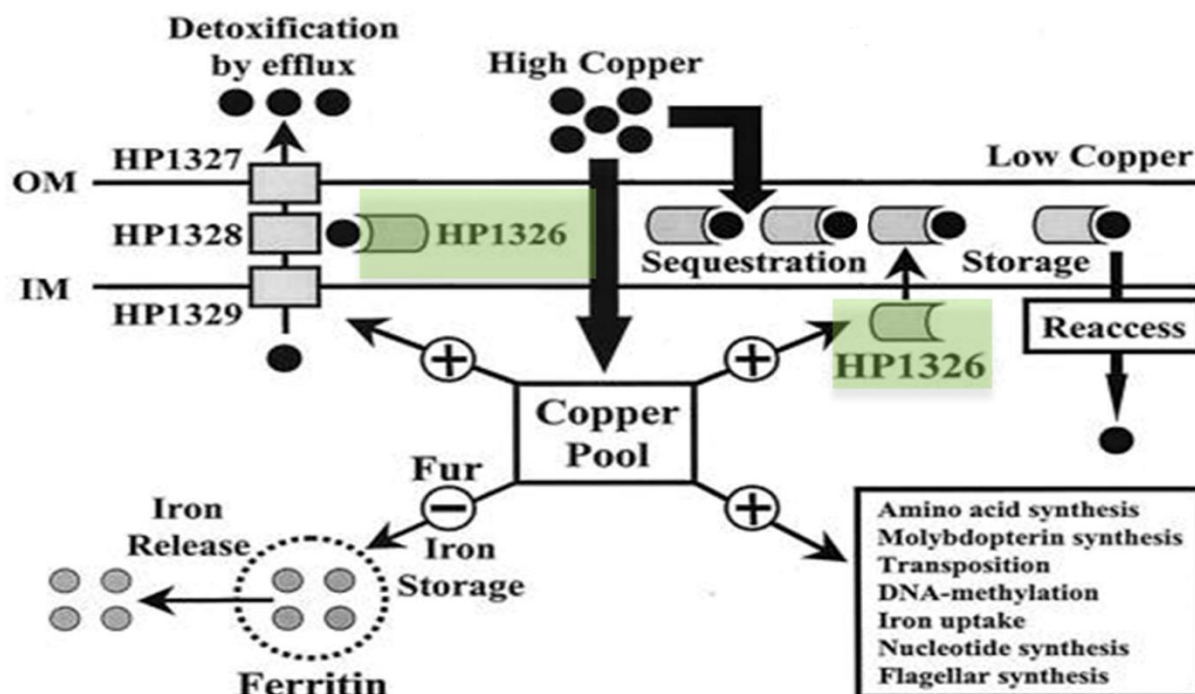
Detoxification by efflux

High Copper

Low Copper

OM

HP1327

HP1328

HP1326

Sequestration

Storage

IM

HP1329

Reaccess

+

+

HP1326

Copper Pool

Fur

−

Iron Storage

+

Iron Release

Ferritin

Amino acid synthesis
Molybdopterin synthesis
Transposition
DNA-methylation
Iron uptake
Nucleotide synthesis
Flagellar synthesis